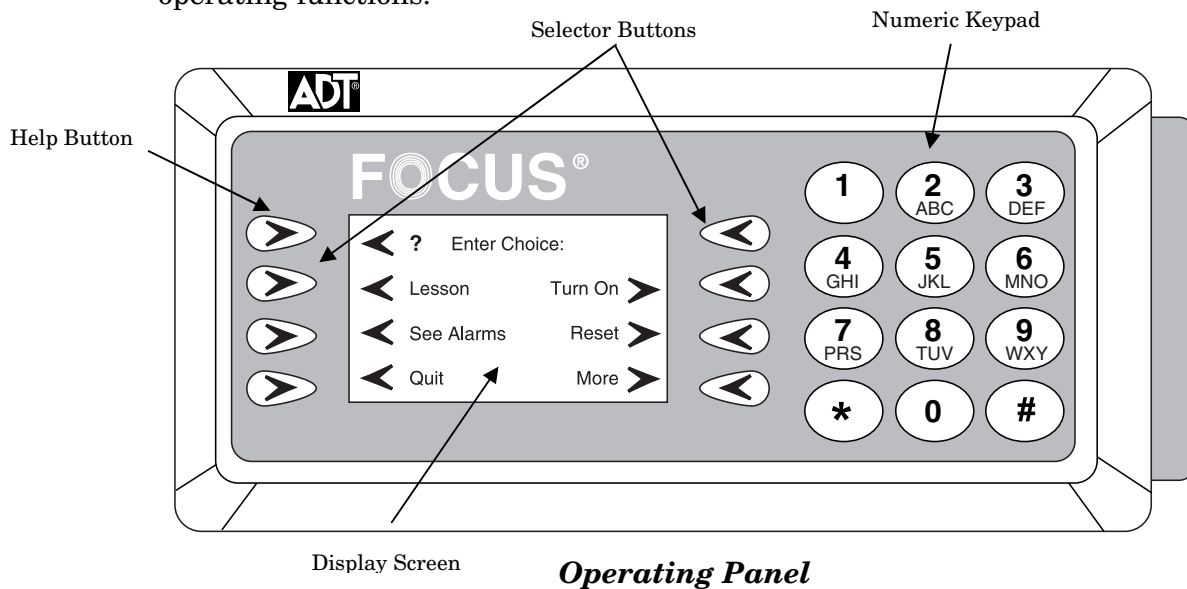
operating functions.

Selector Buttons

Numeric Keypad

ADT

Help Button

FOCUS®

? Enter Choice:

Lesson

Turn On

See Alarms

Reset

Quit

More

1

2 ABC

3 DEF

4 GHI

5 JKL

6 MNO

7 PRS

8 TUV

9 WXY

*

0

#

Display Screen

*Operating Panel*